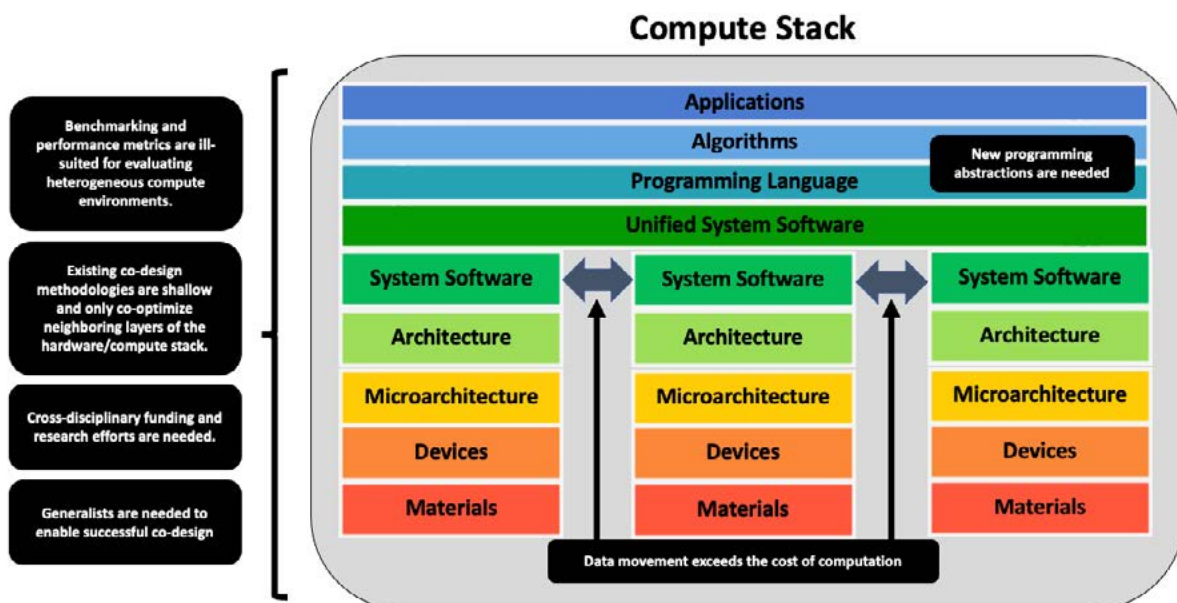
Compute Stack

Benchmarking and performance metrics are ill-suited for evaluating heterogeneous compute environments.

Existing co-design methodologies are shallow and only co-optimize neighboring layers of the hardware/compute stack.

Cross-disciplinary funding and research efforts are needed.

Generalists are needed to enable successful co-design

Applications

Algorithms

New programming abstractions are needed

Programming Language

Unified System Software

System Software

Architecture

Microarchitecture

Devices

Materials

System Software

Architecture

Microarchitecture

Devices

Materials

System Software

Architecture

Microarchitecture

Devices

Materials

Data movement exceeds the cost of computation